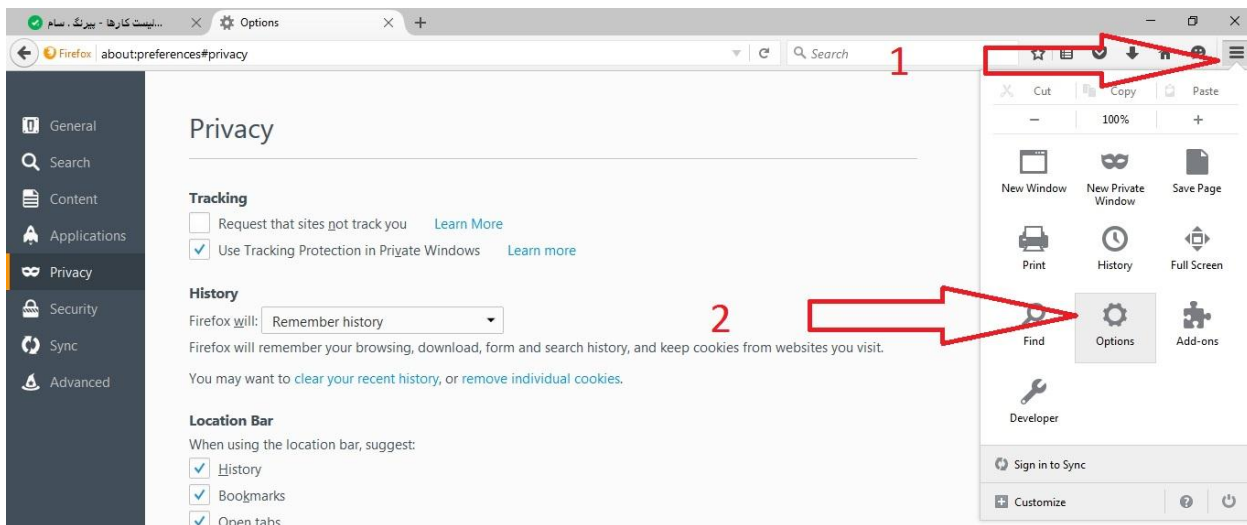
...لیست کارها - بیزنگ . سام

Options

Firefox about:preferences#privacy

Search

1

Cut Copy Paste

− 100% +

New Window New Private Window Save Page

Print History Full Screen

Find Options Add-ons

Developer

Sign in to Sync

Customize

General

Search

Content

Applications

Privacy

Security

Sync

Advanced

Privacy

Tracking

Request that sites not track you Learn More

Use Tracking Protection in Private Windows Learn more

History

Firefox will: Remember history

2

Firefox will remember your browsing, download, form and search history, and keep cookies from websites you visit.

You may want to clear your recent history, or remove individual cookies.

Location Bar

When using the location bar, suggest:

History

Bookmarks

Open tabs